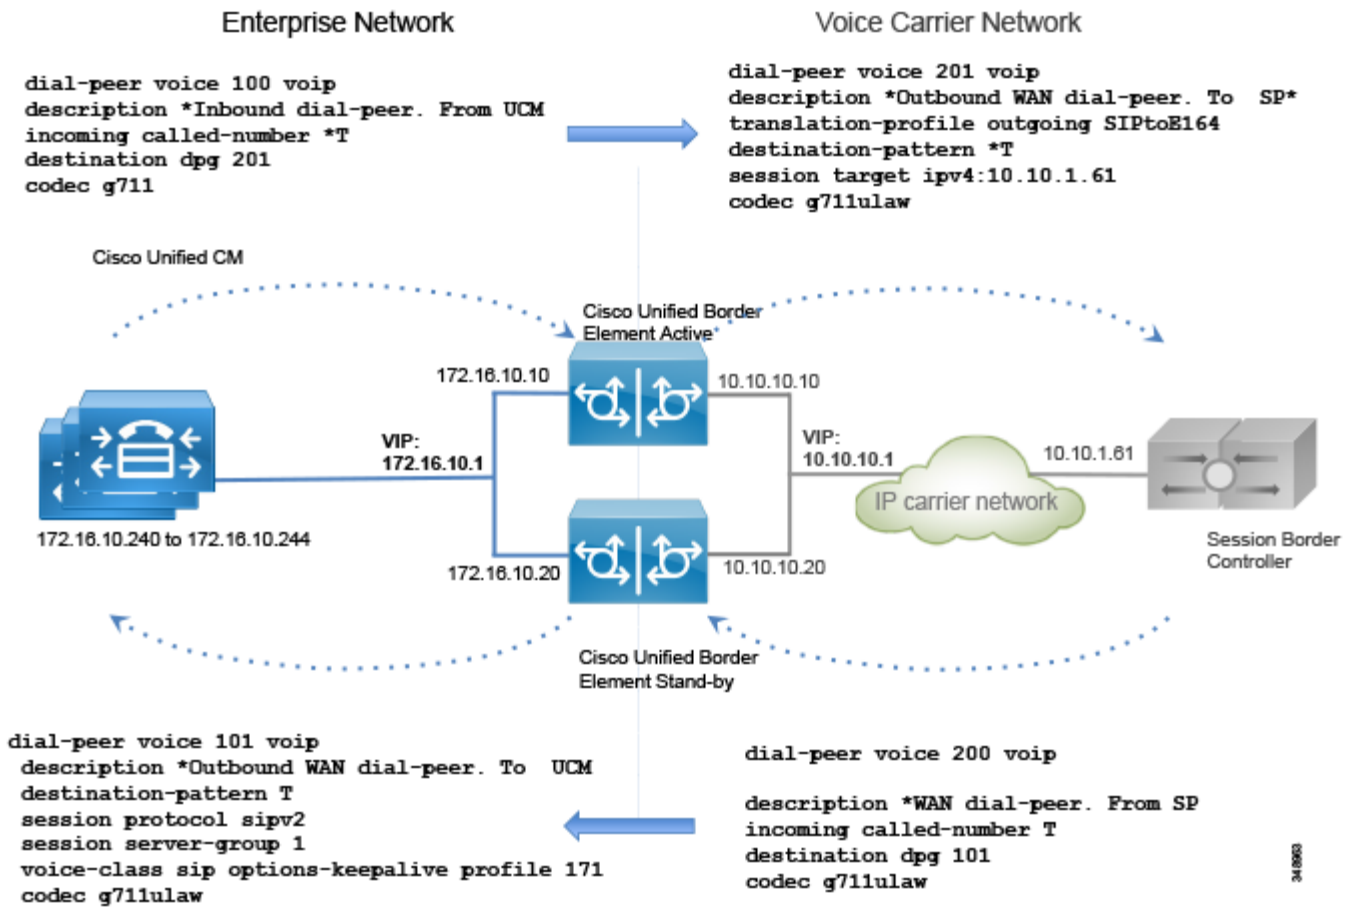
Enterprise Network

Voice Carrier Network

dial-peer voice 100 voip
description *Inbound dial-peer. From UCM
incoming called-number *T
destination dpg 201
codec g711

dial-peer voice 201 voip
description *Outbound WAN dial-peer. To SP*
translation-profile outgoing SIPtoE164
destination-pattern *T
session target ipv4:10.10.1.61
codec g711ulaw

Cisco Unified CM

Cisco Unified Border Element Active

172.16.10.10

10.10.10.10

VIP:
172.16.10.1

VIP:
10.10.10.1

IP carrier network

10.10.1.61

172.16.10.240 to 172.16.10.244

172.16.10.20

10.10.10.20

Session Border Controller

Cisco Unified Border Element Stand-by

dial-peer voice 101 voip
description *Outbound WAN dial-peer. To UCM
destination-pattern T
session protocol sipv2
session server-group 1
voice-class sip options-keepalive profile 171
codec g711ulaw

dial-peer voice 200 voip

description *WAN dial-peer. From SP
incoming called-number T
destination dpg 101
codec g711ulaw

348963